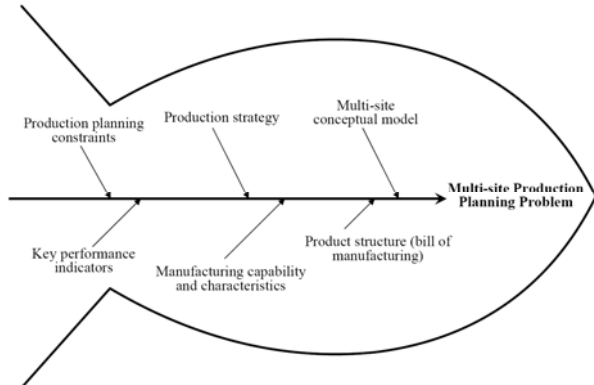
Production planning constraints

Production strategy

Multi-site conceptual model

Multi-site Production Planning Problem

Key performance indicators

Manufacturing capability and characteristics

Product structure (bill of manufacturing)